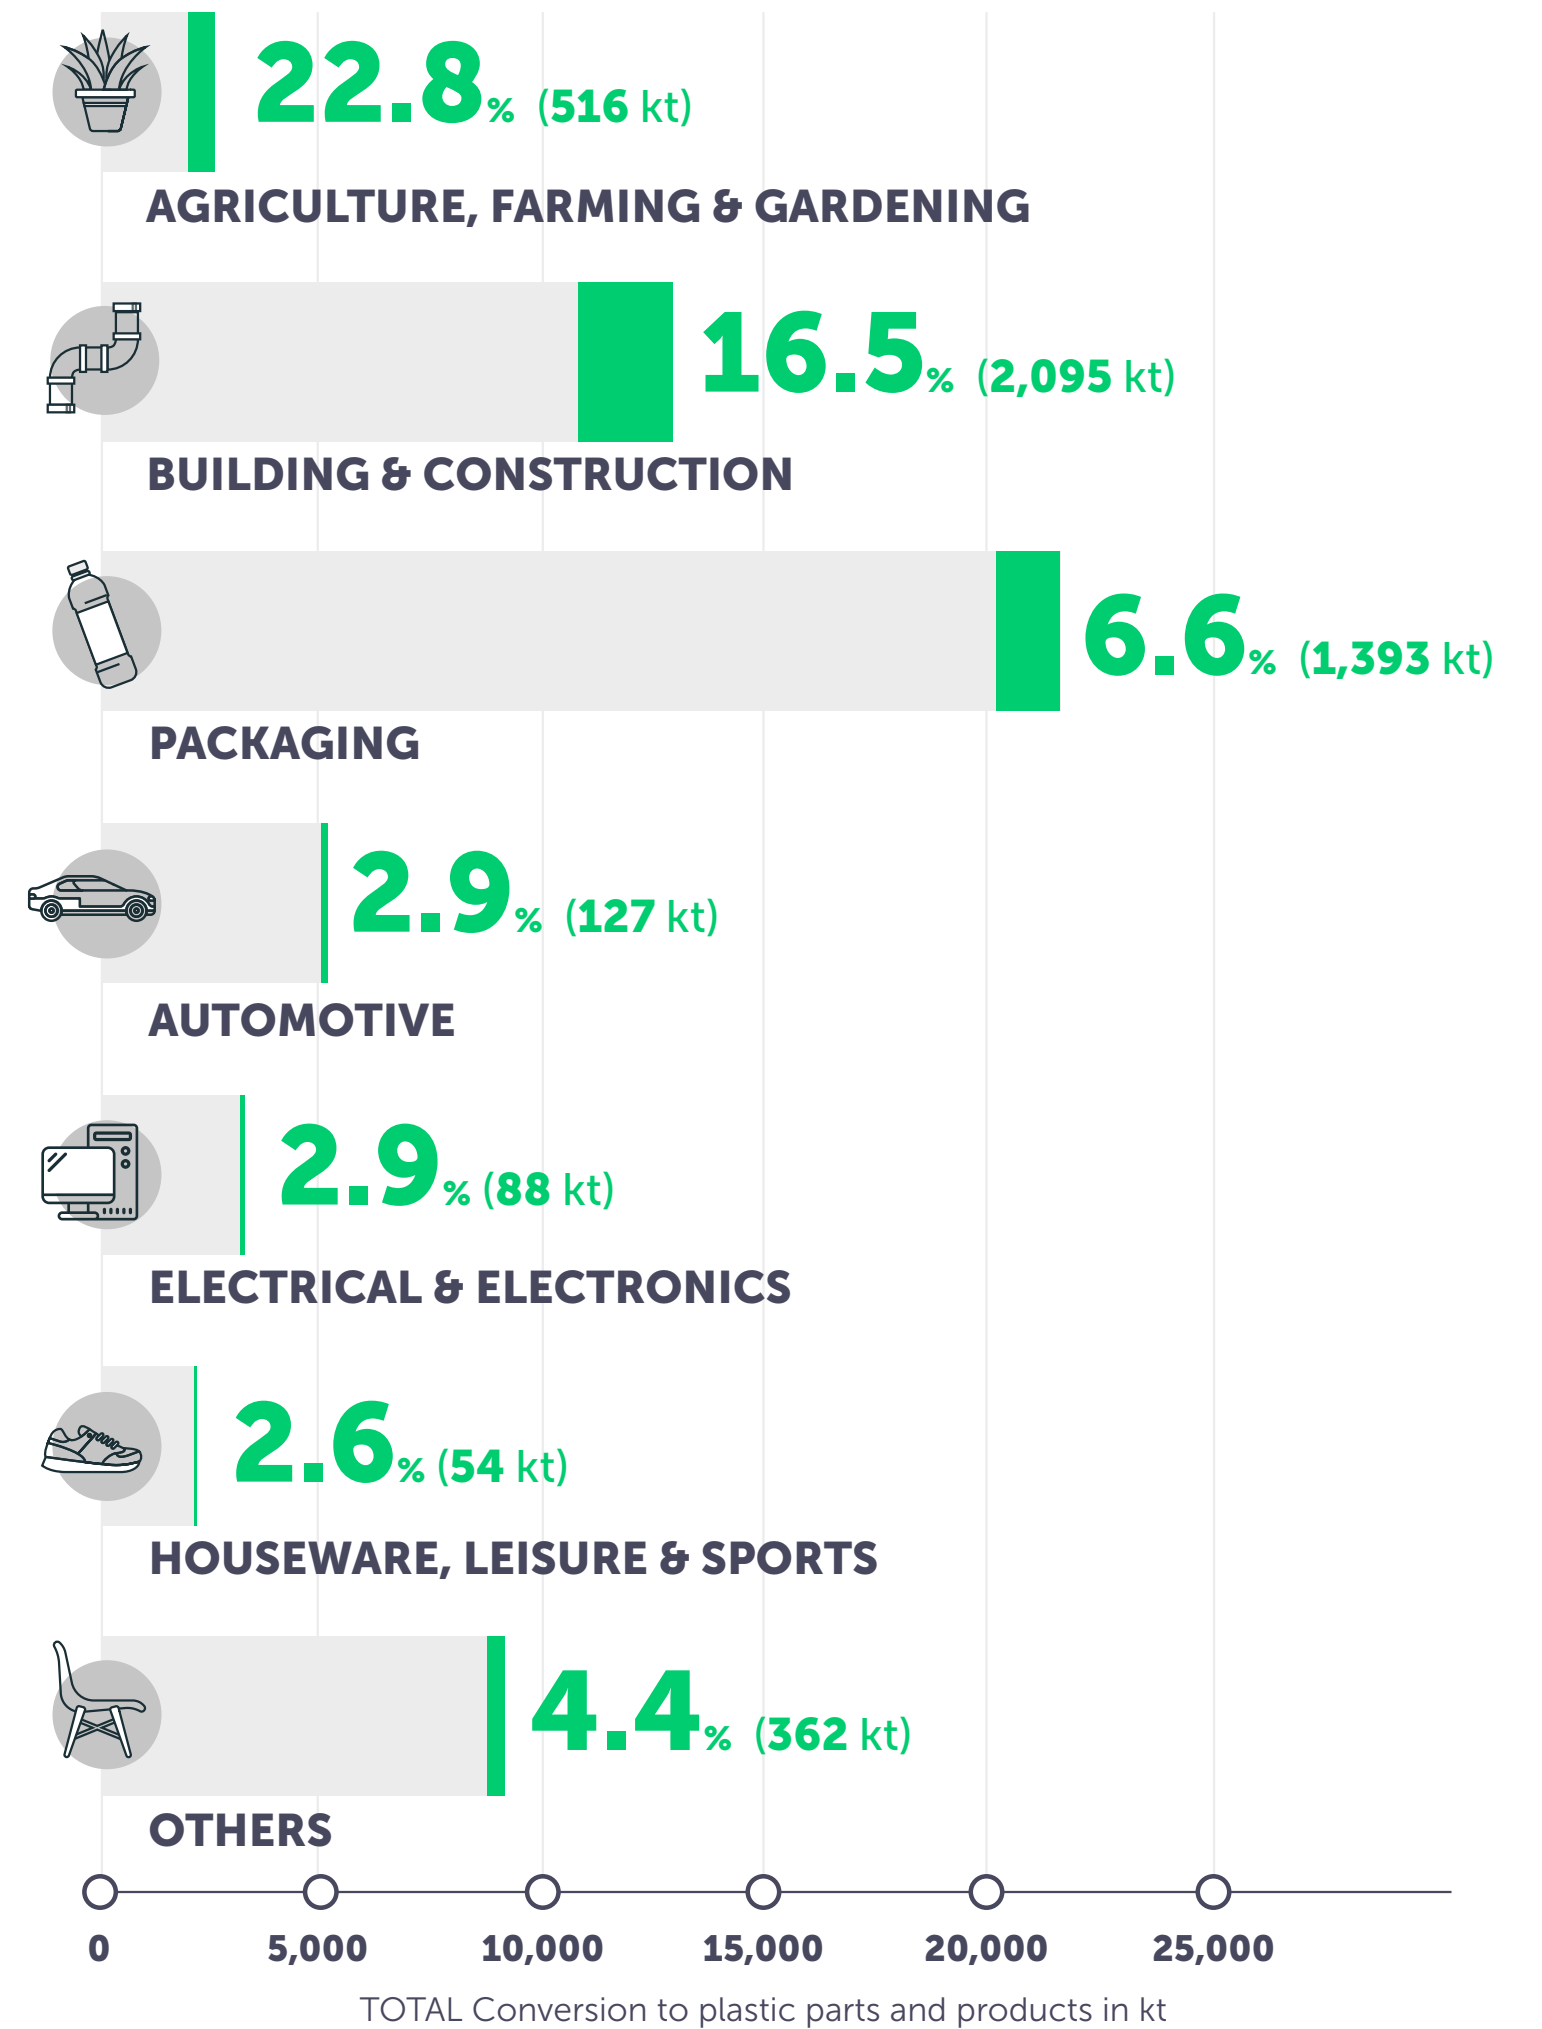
22.8% (516 kt)
AGRICULTURE, FARMING & GARDENING

16.5% (2,095 kt)
BUILDING & CONSTRUCTION

6.6% (1,393 kt)
PACKAGING

2.9% (127 kt)
AUTOMOTIVE

2.9% (88 kt)
ELECTRICAL & ELECTRONICS

2.6% (54 kt)
HOUSEWARE, LEISURE & SPORTS

4.4% (362 kt)
OTHERS

0 5,000 10,000 15,000 20,000 25,000

TOTAL Conversion to plastic parts and products in kt